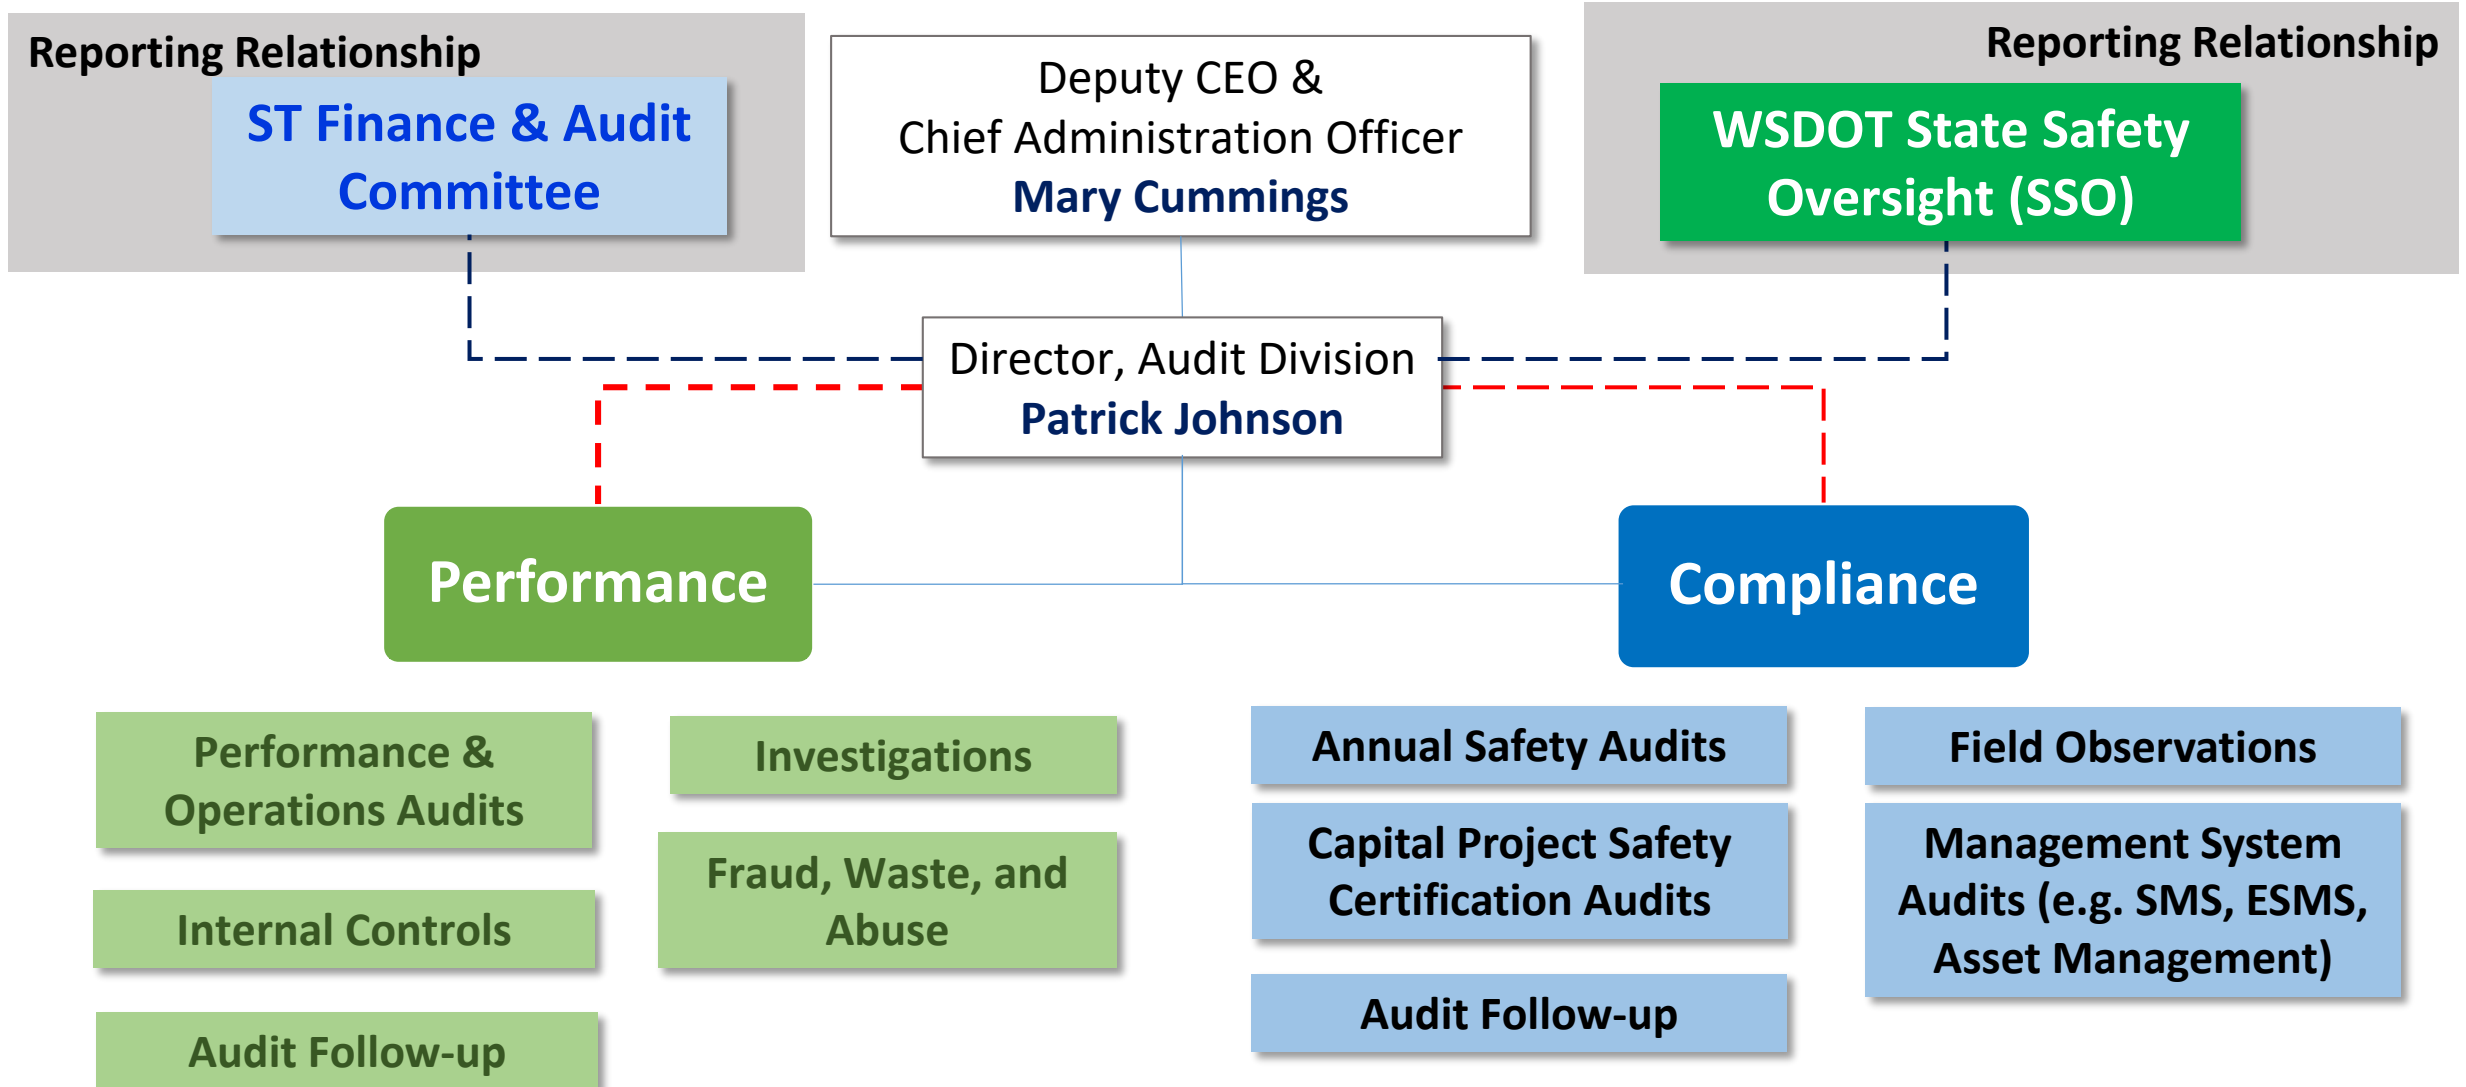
Reporting Relationship

ST Finance & Audit Committee

Deputy CEO &
Chief Administration Officer
Mary Cummings

Reporting Relationship

WSDOT State Safety Oversight (SSO)

Director, Audit Division
Patrick Johnson

Performance

Compliance

Performance & Operations Audits

Investigations

Internal Controls

Fraud, Waste, and Abuse

Audit Follow-up

Annual Safety Audits

Field Observations

Capital Project Safety Certification Audits

Management System Audits (e.g. SMS, ESMS, Asset Management)

Audit Follow-up